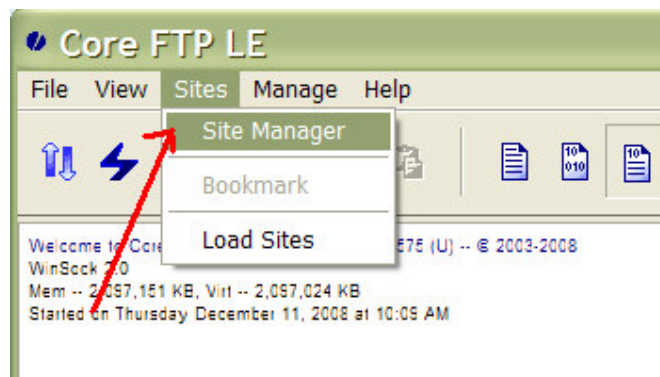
Core FTP LE

File View Sites Manage Help

Site Manager

Bookmark

Load Sites

10
010

Welcome to Core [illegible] 575 (U) -- © 2003-2008
WinSock 2.0
Mem -- 2,097,151 KB, Virt -- 2,097,024 KB
Started on Thursday December 11, 2008 at 10:05 AM